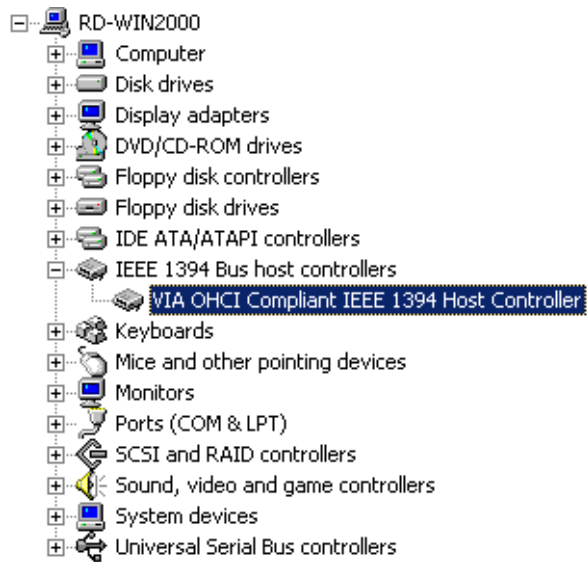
RD-WIN2000
Computer
Disk drives
Display adapters
DVD/CD-ROM drives
Floppy disk controllers
Floppy disk drives
IDE ATA/ATAPI controllers
IEEE 1394 Bus host controllers
VIA OHCI Compliant IEEE 1394 Host Controller
Keyboards
Mice and other pointing devices
Monitors
Ports (COM & LPT)
SCSI and RAID controllers
Sound, video and game controllers
System devices
Universal Serial Bus controllers